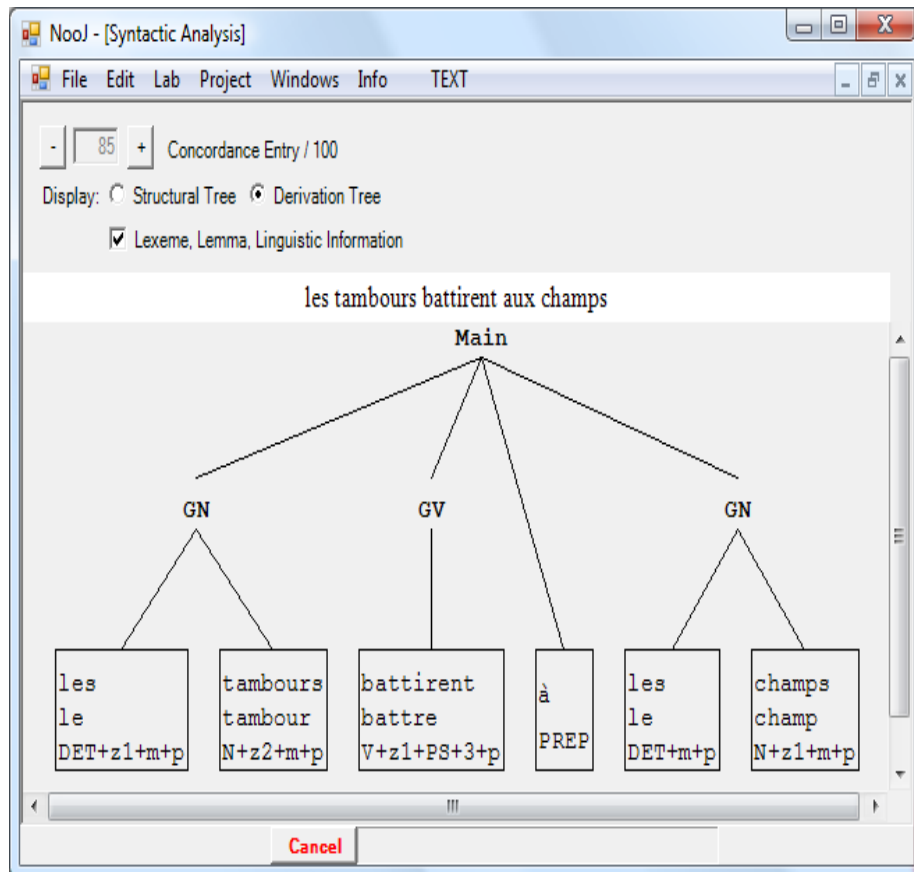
NooJ - [Syntactic Analysis]

File Edit Lab Project Windows Info TEXT

- 85 + Concordance Entry / 100

Display: Structural Tree Derivation Tree

Lexeme, Lemma, Linguistic Information

les tambours battirent aux champs

Main

GN

GV

GN

les
le
DET+z1+m+p

tambours
tambour
N+z2+m+p

battirent
battre
V+z1+PS+3+p

à
PREP

les
le
DET+m+p

champs
champ
N+z1+m+p

Cancel